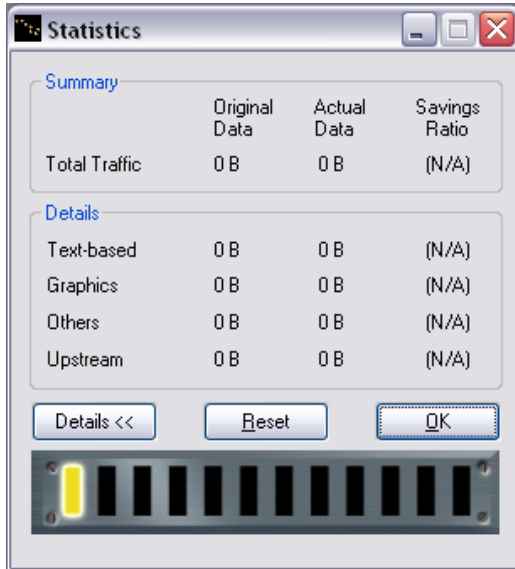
Statistics

Summary

| | Original Data | Actual Data | Savings Ratio |
|---|---|---|---|
| Total Traffic | 0 B | 0 B | (N/A) |

Details

| | | | |
|---|---|---|---|
| Text-based | 0 B | 0 B | (N/A) |
| Graphics | 0 B | 0 B | (N/A) |
| Others | 0 B | 0 B | (N/A) |
| Upstream | 0 B | 0 B | (N/A) |

Details <<
Reset
OK